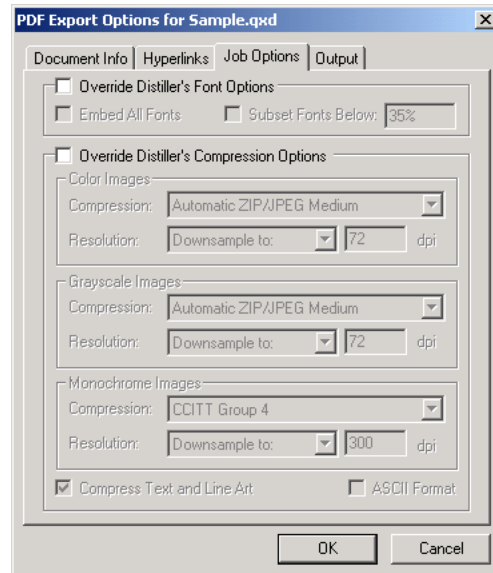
PDF Export Options for Sample.qxd

Document Info
Hyperlinks
Job Options
Output

Override Distiller's Font Options
Embed All Fonts
Subset Fonts Below: 35%

Override Distiller's Compression Options
Color Images
Compression: Automatic ZIP/JPEG Medium
Resolution: Downsample to: 72 dpi

Grayscale Images
Compression: Automatic ZIP/JPEG Medium
Resolution: Downsample to: 72 dpi

Monochrome Images
Compression: CCITT Group 4
Resolution: Downsample to: 300 dpi

Compress Text and Line Art
ASCII Format

OK
Cancel